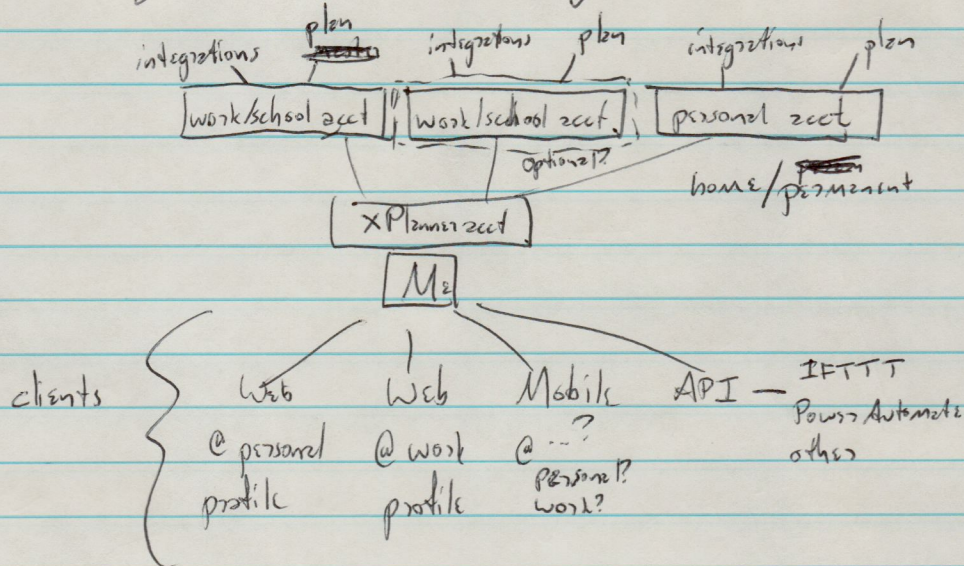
integrations plan
work/school acct

integrations plan
work/school acct
optional?

integrations plan
personal acct
home/permanent

XPlanner acct

Me

clients

Web
@ personal
profile

Web
@ work
profile

Mobile
@ ...?
personal?
work?

API — IFTTT
Power Automate
other